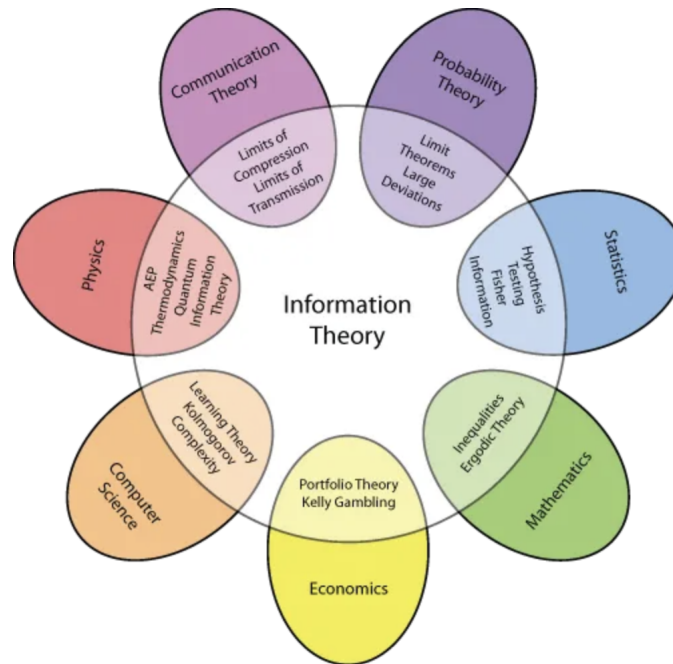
Communication Theory

Limits of Compression Limits of Transmission

Probability Theory

Limit Theorems Large Deviations

Physics

AEP Thermodynamics Quantum Information Theory

Information Theory

Statistics

Hypothesis Testing Fisher Information

Learning Theory Kolmogorov Complexity

Computer Science

Inequalities Ergodic Theory

Mathematics

Portfolio Theory Kelly Gambling

Economics